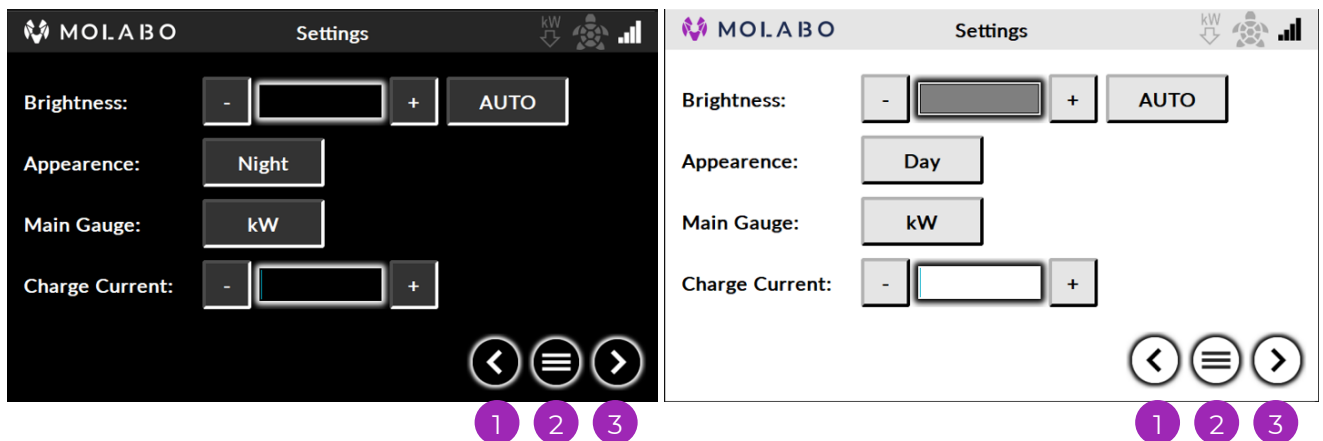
MOLABO Settings kW

Brightness: - + AUTO

Appearence: Night

Main Gauge: kW

Charge Current: - +

1 2 3

MOLABO Settings kW

Brightness: - + AUTO

Appearence: Day

Main Gauge: kW

Charge Current: - +

1 2 3